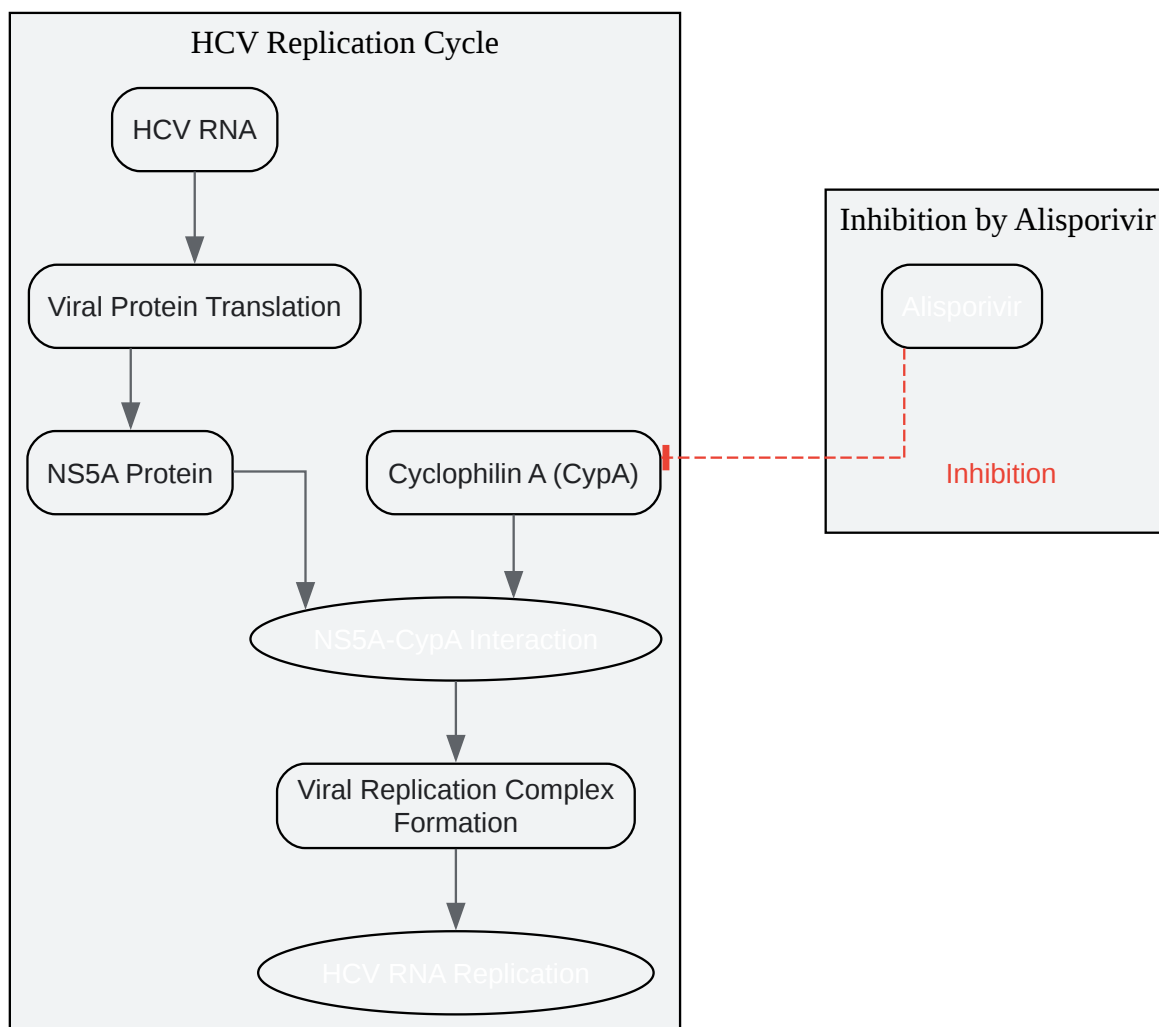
HCV Replication Cycle

HCV RNA

Viral Protein Translation

NS5A Protein

Cyclophilin A (CypA)

NS5A-CypA Interaction

Viral Replication Complex Formation

HCV RNA Replication

Inhibition by Alisporivir

Alisporivir

Inhibition